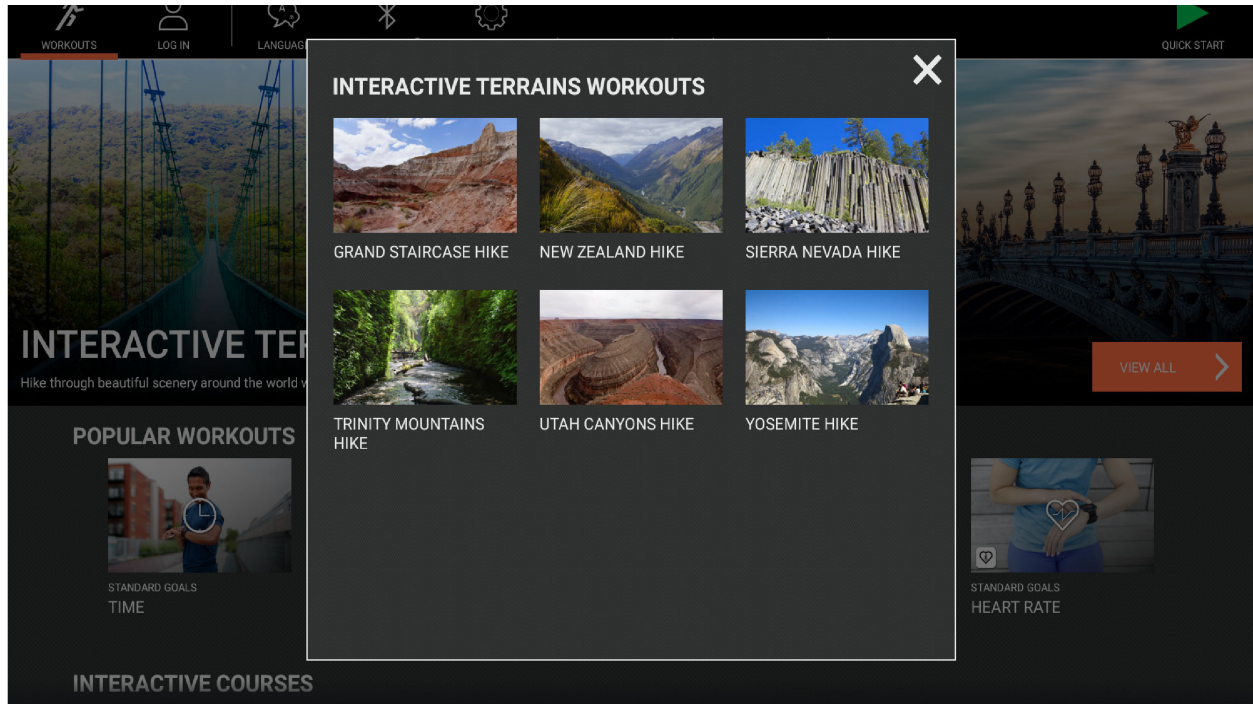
WORKOUTS

LOG IN

LANGUAG

QUICK START

INTERACTIVE TERRAINS WORKOUTS

GRAND STAIRCASE HIKE

NEW ZEALAND HIKE

SIERRA NEVADA HIKE

TRINITY MOUNTAINS HIKE

UTAH CANYONS HIKE

YOSEMITE HIKE

INTERACTIVE TE

Hike through beautiful scenery around the world w

VIEW ALL

POPULAR WORKOUTS

STANDARD GOALS
TIME

STANDARD GOALS
HEART RATE

INTERACTIVE COURSES